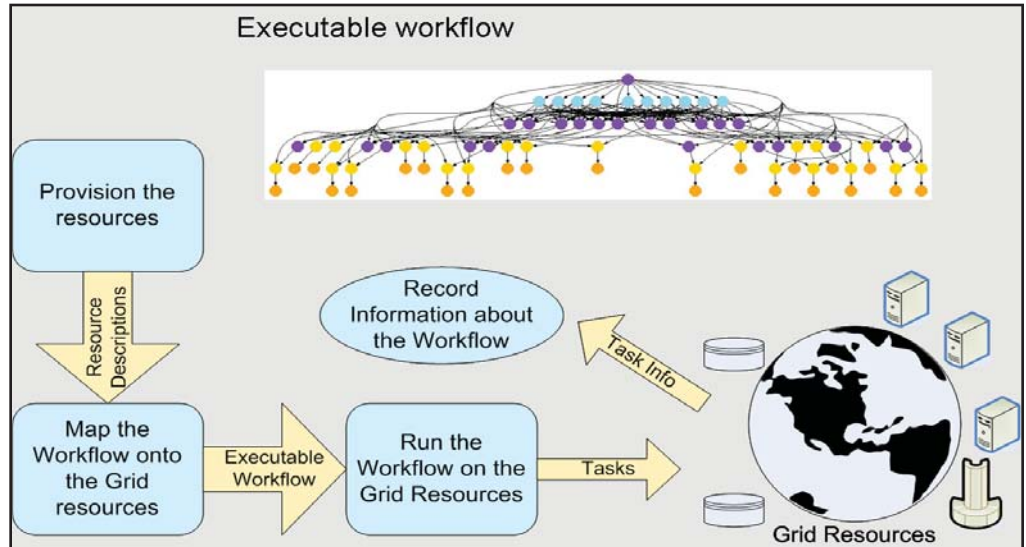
Executable workflow

Provision the resources

Resource Descriptions

Map the Workflow onto the Grid resources

Executable Workflow

Run the Workflow on the Grid Resources

Tasks

Record Information about the Workflow

Task Info

Grid Resources